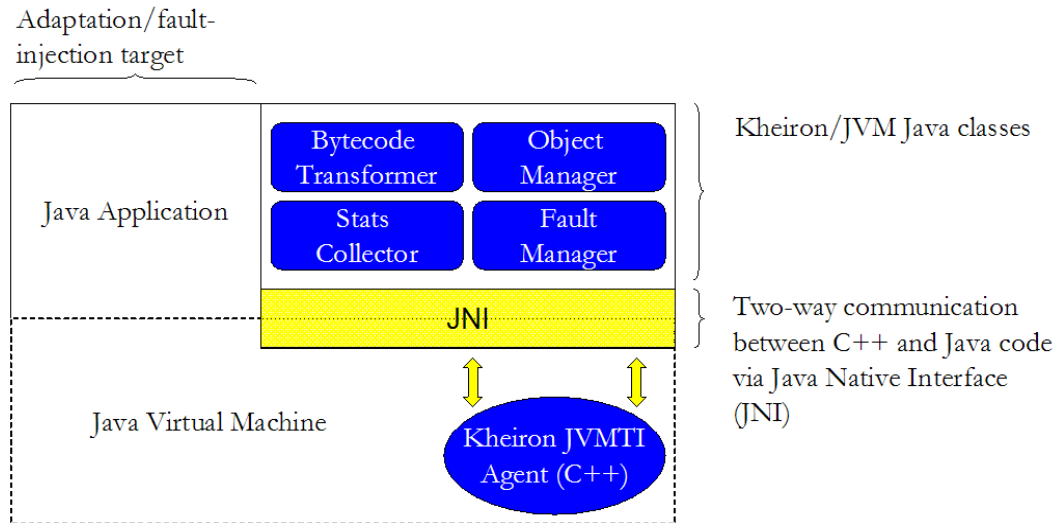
Adaptation/fault-injection target

Java Application

Bytecode Transformer

Object Manager

Stats Collector

Fault Manager

Kheiron/JVM Java classes

JNI

Two-way communication between C++ and Java code via Java Native Interface (JNI)

Java Virtual Machine

Kheiron JVMTI Agent (C++)